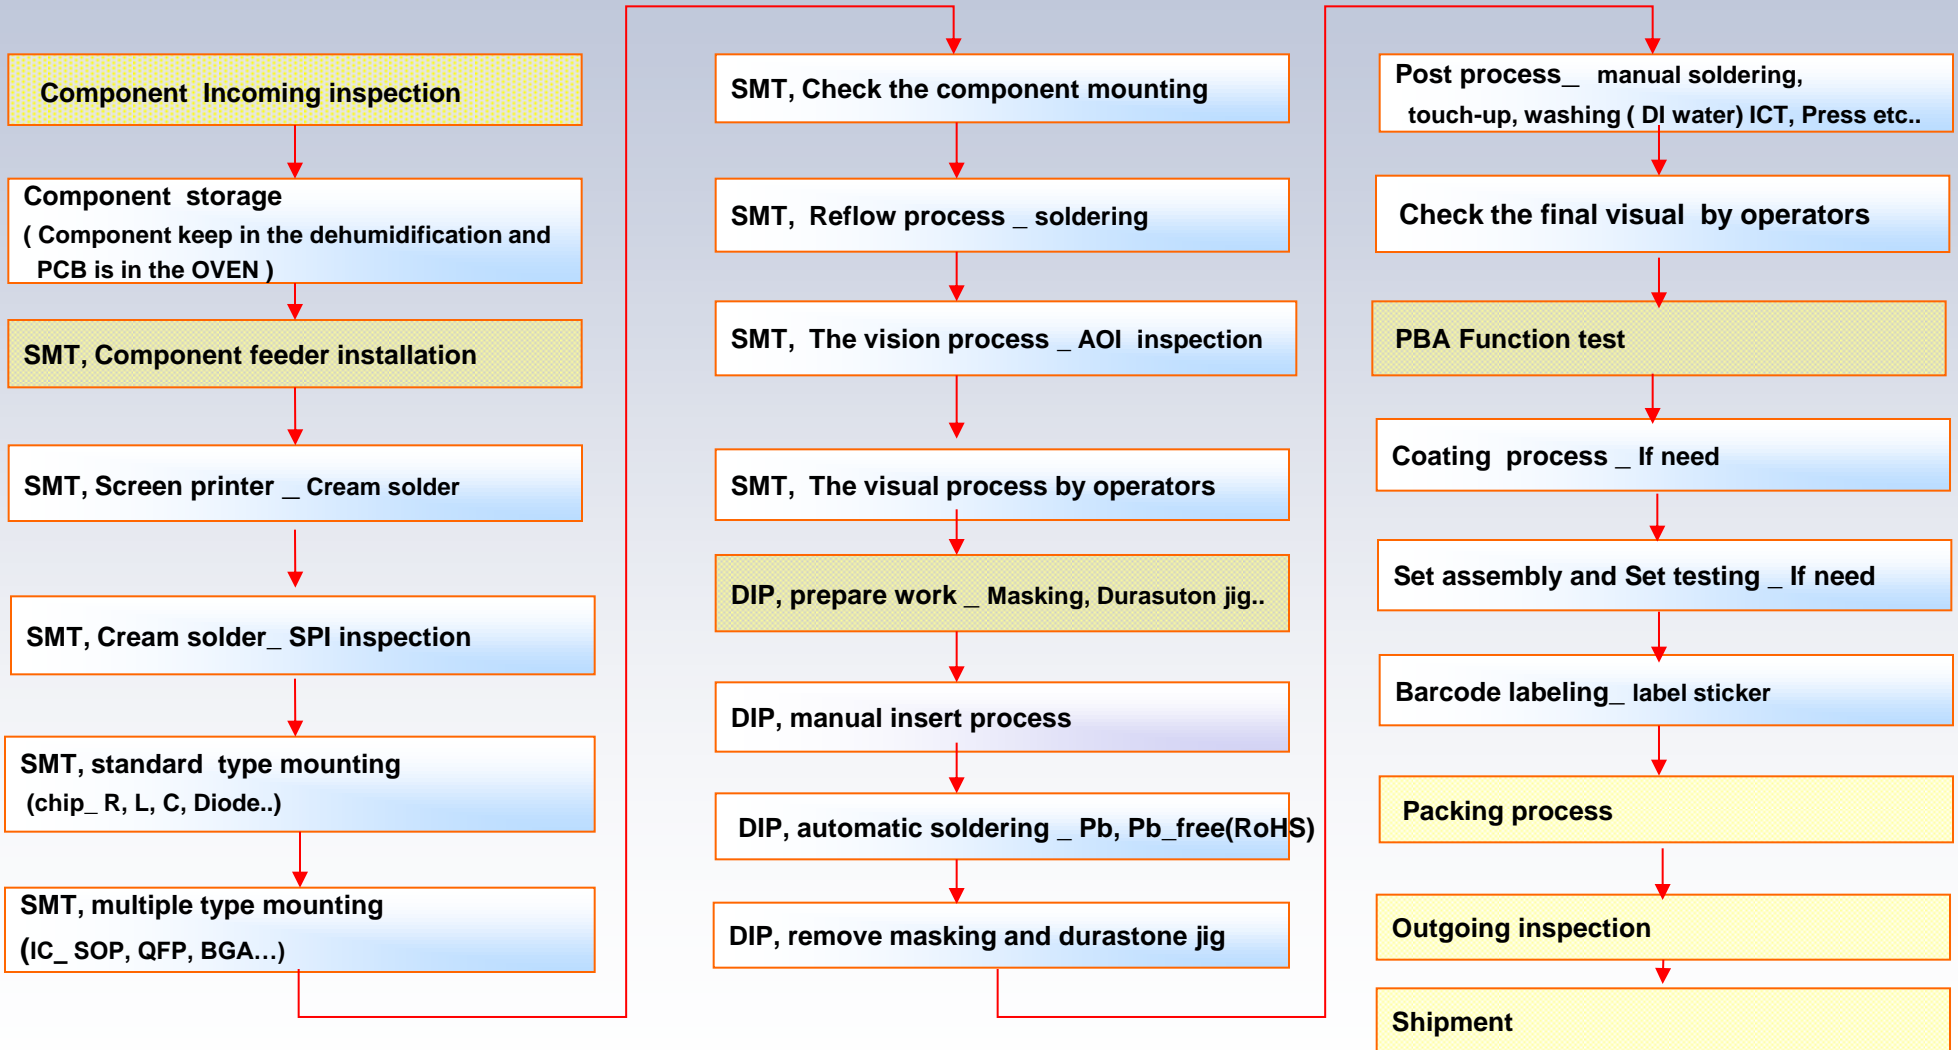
Component Incoming inspection

Component storage
( Component keep in the dehumidification and PCB is in the OVEN )

SMT, Component feeder installation

SMT, Screen printer _ Cream solder

SMT, Cream solder_ SPI inspection

SMT, standard type mounting
(chip_ R, L, C, Diode..)

SMT, multiple type mounting
(IC_ SOP, QFP, BGA…)

SMT, Check the component mounting

SMT, Reflow process _ soldering

SMT, The vision process _ AOI inspection

SMT, The visual process by operators

DIP, prepare work _ Masking, Durasuton jig..

DIP, manual insert process

DIP, automatic soldering _ Pb, Pb_free(RoHS)

DIP, remove masking and durastone jig

Post process_ manual soldering,
touch-up, washing ( DI water) ICT, Press etc..

Check the final visual by operators

PBA Function test

Coating process _ If need

Set assembly and Set testing _ If need

Barcode labeling_ label sticker

Packing process

Outgoing inspection

Shipment